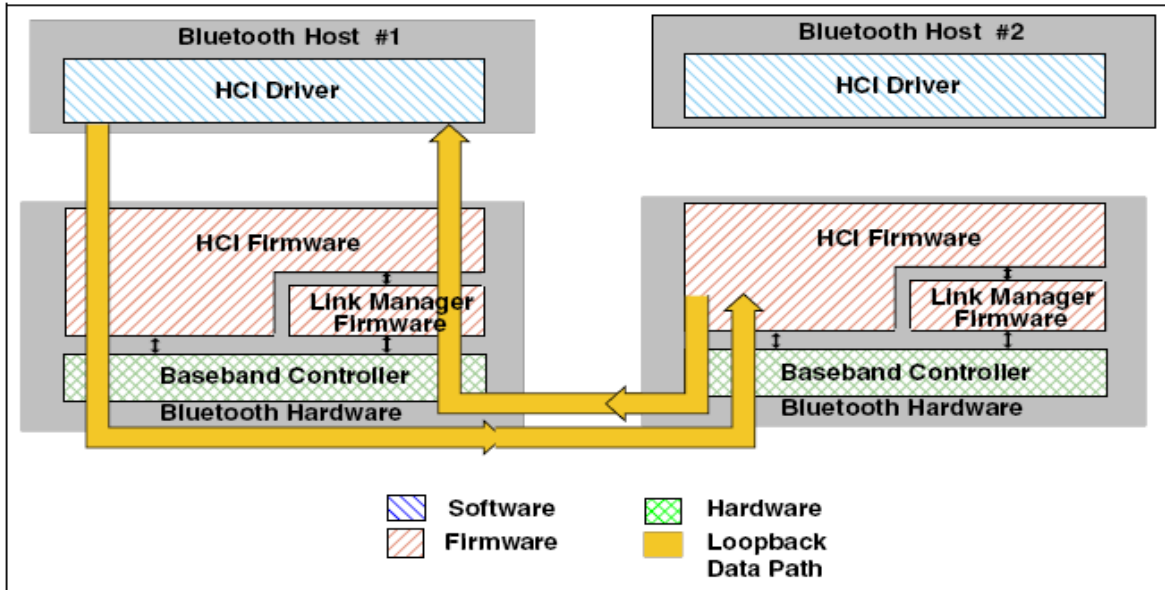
Bluetooth Host #1

HCI Driver

Bluetooth Host #2

HCI Driver

HCI Firmware

Link Manager Firmware

Baseband Controller

Bluetooth Hardware

HCI Firmware

Link Manager Firmware

Baseband Controller

Bluetooth Hardware

Software

Firmware

Hardware

Loopback Data Path